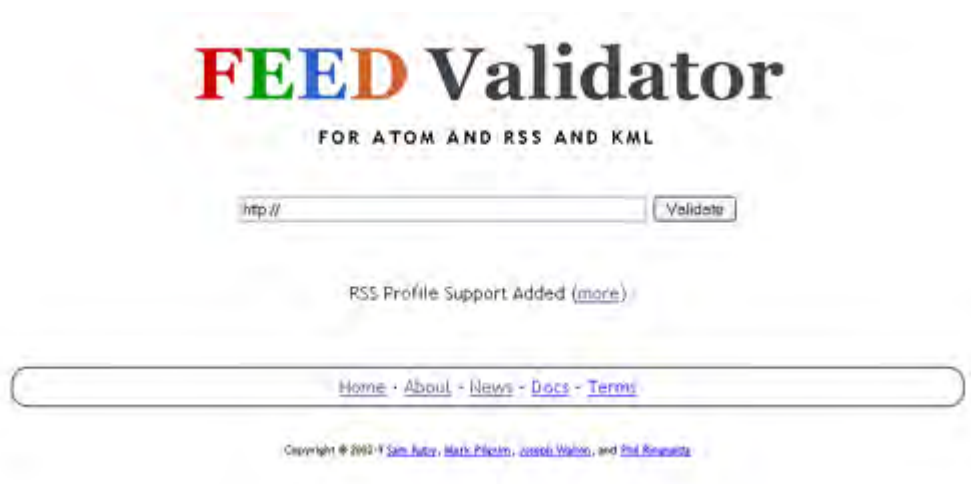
FEED Validator

FOR ATOM AND RSS AND KML

http://

Validate

RSS Profile Support Added (more)

Home · About · News · Docs · Terms

Copyright © 2002-9 Sam Ruby, Mark Pilgrim, Joseph Walton, and Phil Ringnalda